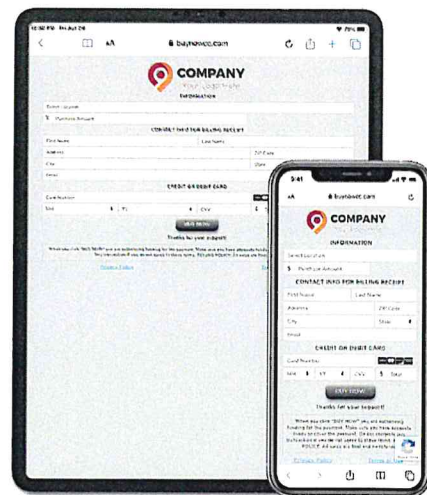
10:02 PM Thu Aug 26
AA
baynowco.com
79%
COMPANY
INFORMATION
Select Location
$ Purchase Amount
CONTACT INFO FOR BILLING RECEIPT
First Name
Last Name
Address
Zip Code
City
State
Email
CREDIT OR DEBIT CARD
Card Number
MM
YY
CVV
BUY NOW!
Thanks for your support!
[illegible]
Privacy Policy

9:41
AA
baynowco.com
COMPANY
INFORMATION
Select Location
$ Purchase Amount
CONTACT INFO FOR BILLING RECEIPT
First Name
Last Name
Address
Zip Code
City
State
Email
CREDIT OR DEBIT CARD
Card Number
MM
YY
CVV
$
Total
BUY NOW!
Thanks for your support!
When you click "BUY NOW!" you are authorizing funding for the payment. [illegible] POLICY. All sales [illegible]
Privacy Policy
Terms of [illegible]